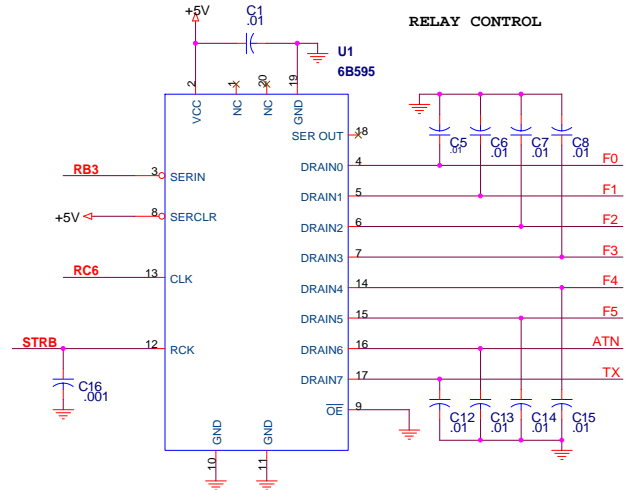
RELAY CONTROL

+5V
C1
.01
U1
6B595

2 VCC
1 NC
20 NC
19 GND
SER OUT 18
C5 .01
C6 .01
C7 .01
C8 .01

RB3 3 SERIN
DRAIN0 4 F0
DRAIN1 5 F1
+5V 8 SERCLR
DRAIN2 6 F2
DRAIN3 7 F3
RC6 13 CLK
DRAIN4 14 F4
DRAIN5 15 F5
STRB 12 RCK
DRAIN6 16 ATN
DRAIN7 17 TX
C16 .001
$\overline{OE}$ 9
C12 .01
C13 .01
C14 .01
C15 .01

GND 10
GND 11